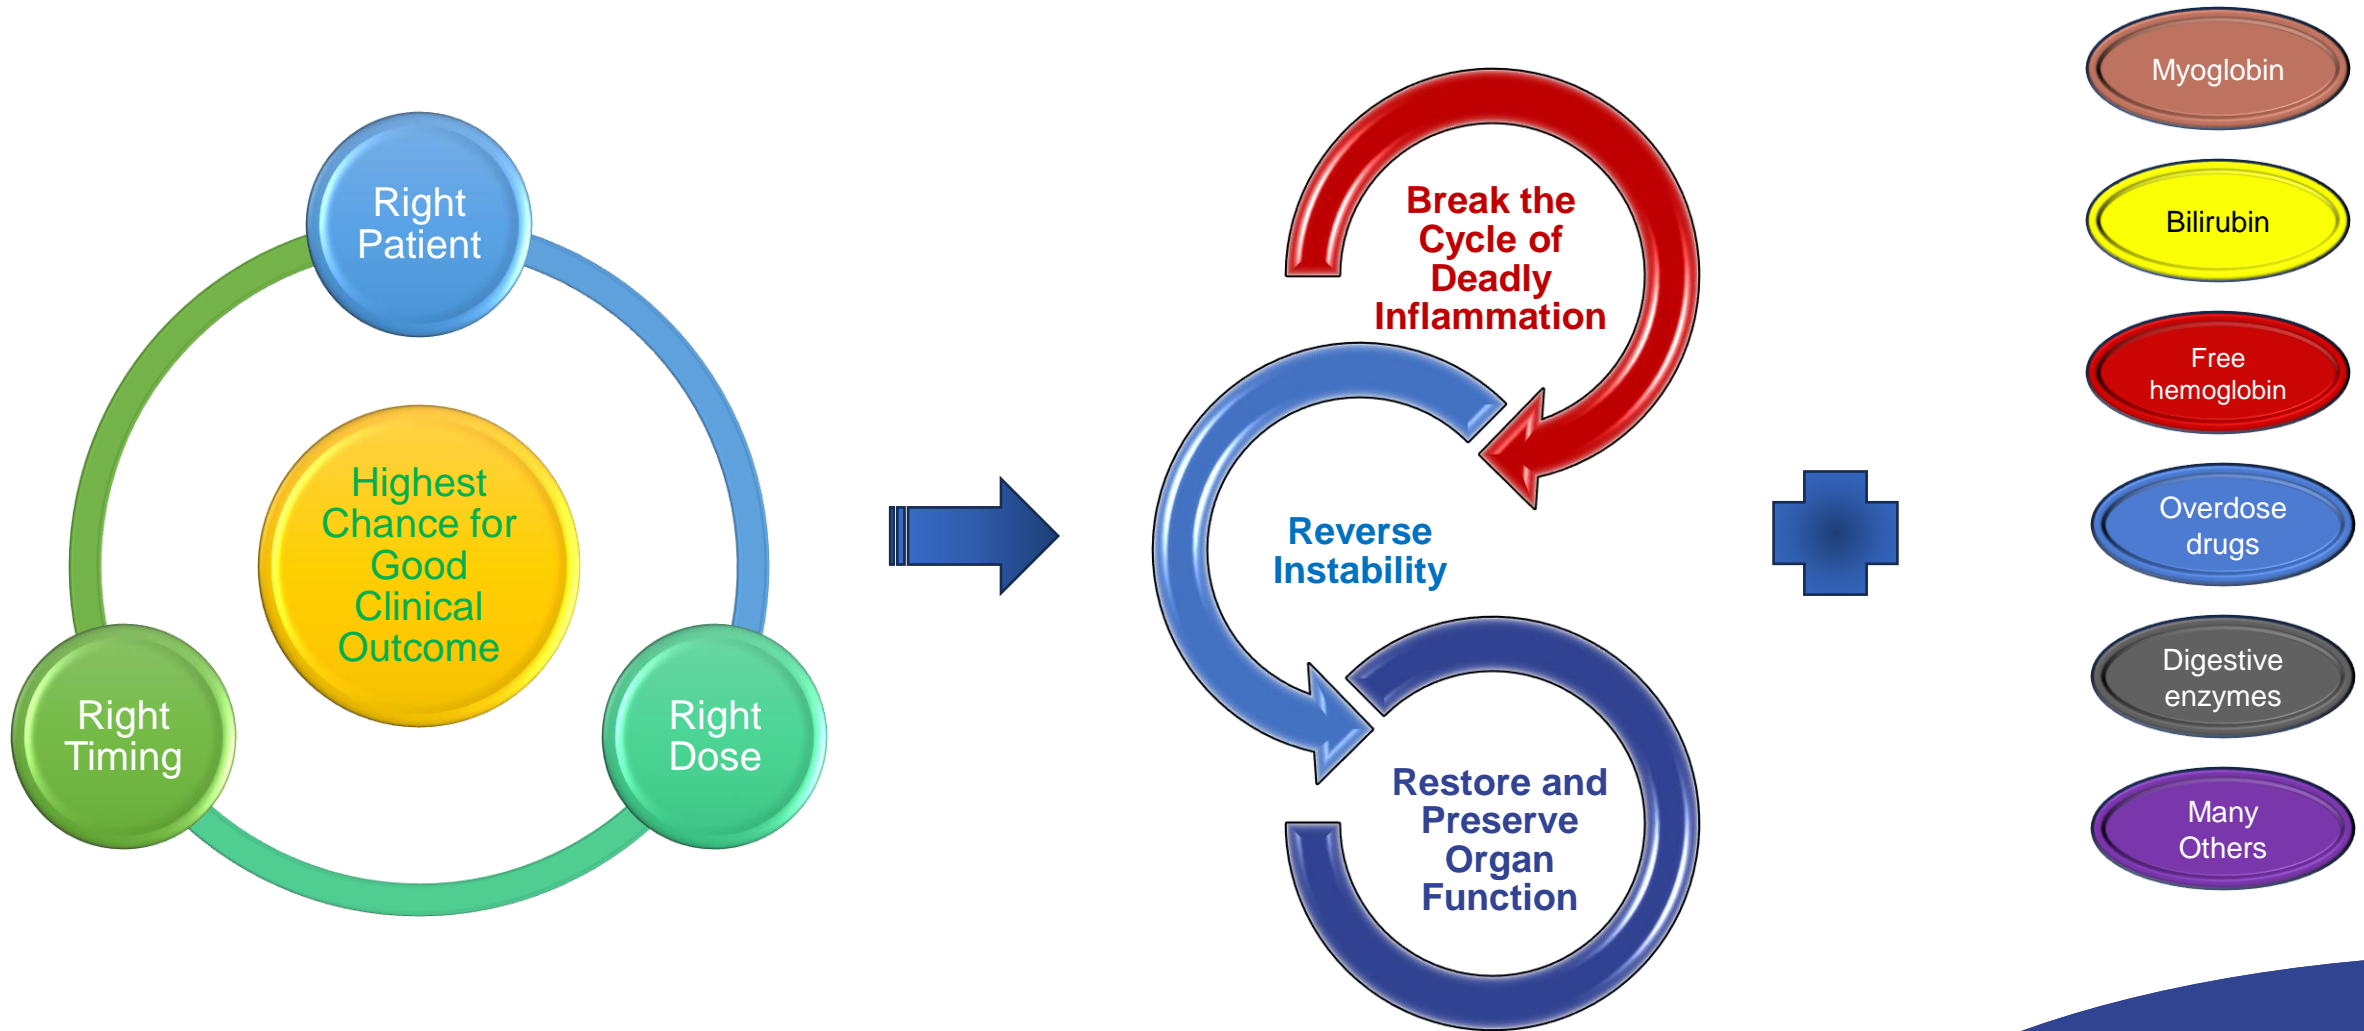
Right Patient

Highest Chance for Good Clinical Outcome

Right Timing

Right Dose

Break the Cycle of Deadly Inflammation

Reverse Instability

Restore and Preserve Organ Function

Myoglobin

Bilirubin

Free hemoglobin

Overdose drugs

Digestive enzymes

Many Others